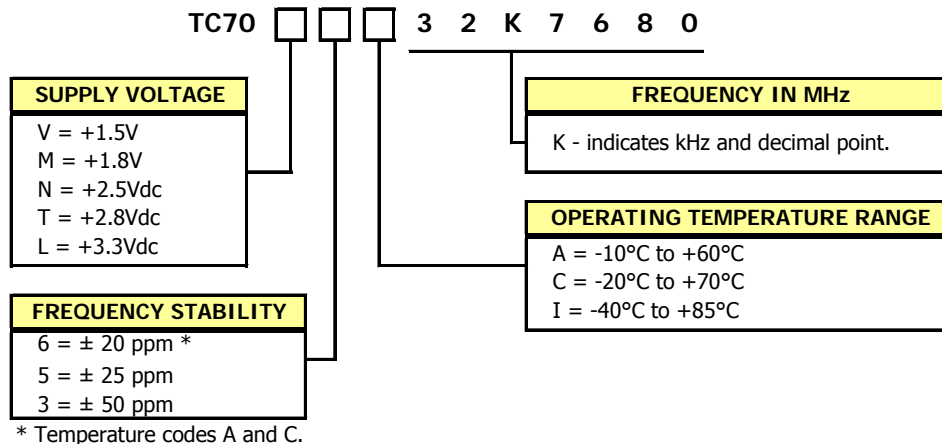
TC70 □ □ □ 3 2 K 7 6 8 0

SUPPLY VOLTAGE
V = +1.5V
M = +1.8V
N = +2.5Vdc
T = +2.8Vdc
L = +3.3Vdc

FREQUENCY IN MHz
K - indicates kHz and decimal point.

OPERATING TEMPERATURE RANGE
A = -10°C to +60°C
C = -20°C to +70°C
I = -40°C to +85°C

FREQUENCY STABILITY
6 = ± 20 ppm *
5 = ± 25 ppm
3 = ± 50 ppm

* Temperature codes A and C.